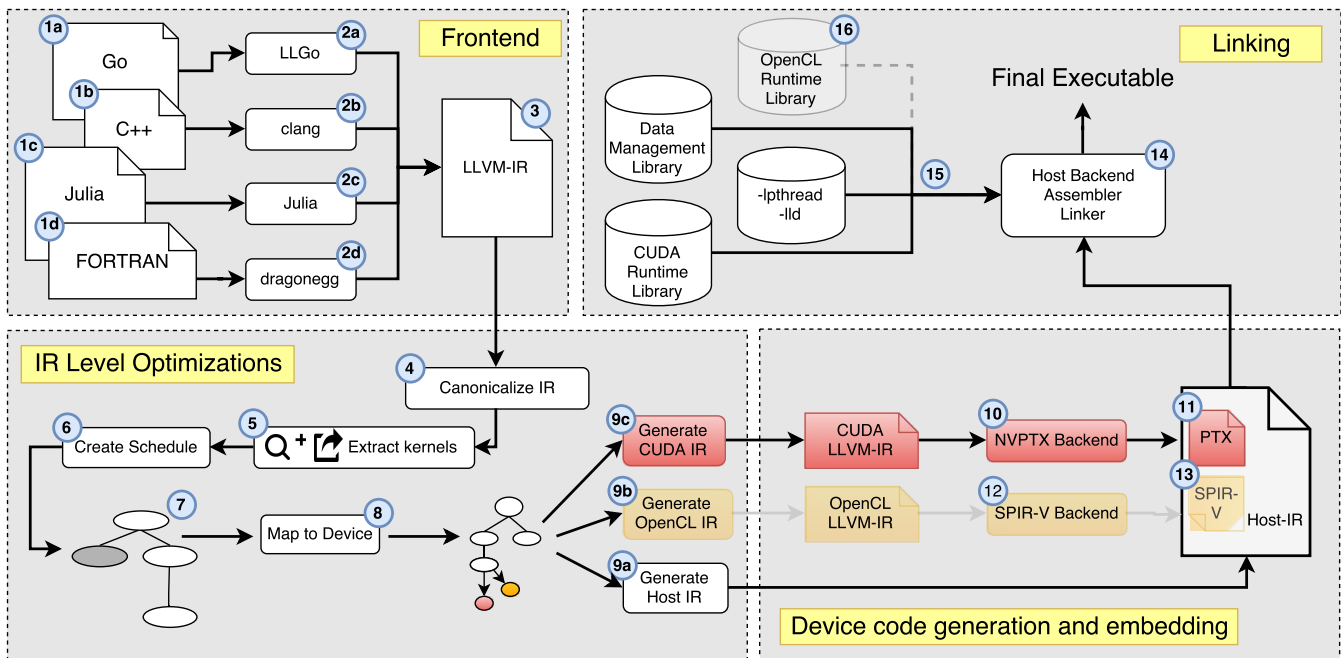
Frontend

1a Go
1b C++
1c Julia
1d FORTRAN

2a LLGo
2b clang
2c Julia
2d dragonegg

3 LLVM-IR

Linking

16 OpenCL Runtime Library

Final Executable

Data Management Library

-lpthread -lld

CUDA Runtime Library

15

14 Host Backend Assembler Linker

IR Level Optimizations

4 Canonicalize IR

6 Create Schedule

5 Extract kernels

7

8 Map to Device

9c Generate CUDA IR

9b Generate OpenCL IR

9a Generate Host IR

CUDA LLVM-IR

OpenCL LLVM-IR

10 NVPTX Backend

12 SPIR-V Backend

11 PTX

13 SPIR-V

Host-IR

Device code generation and embedding